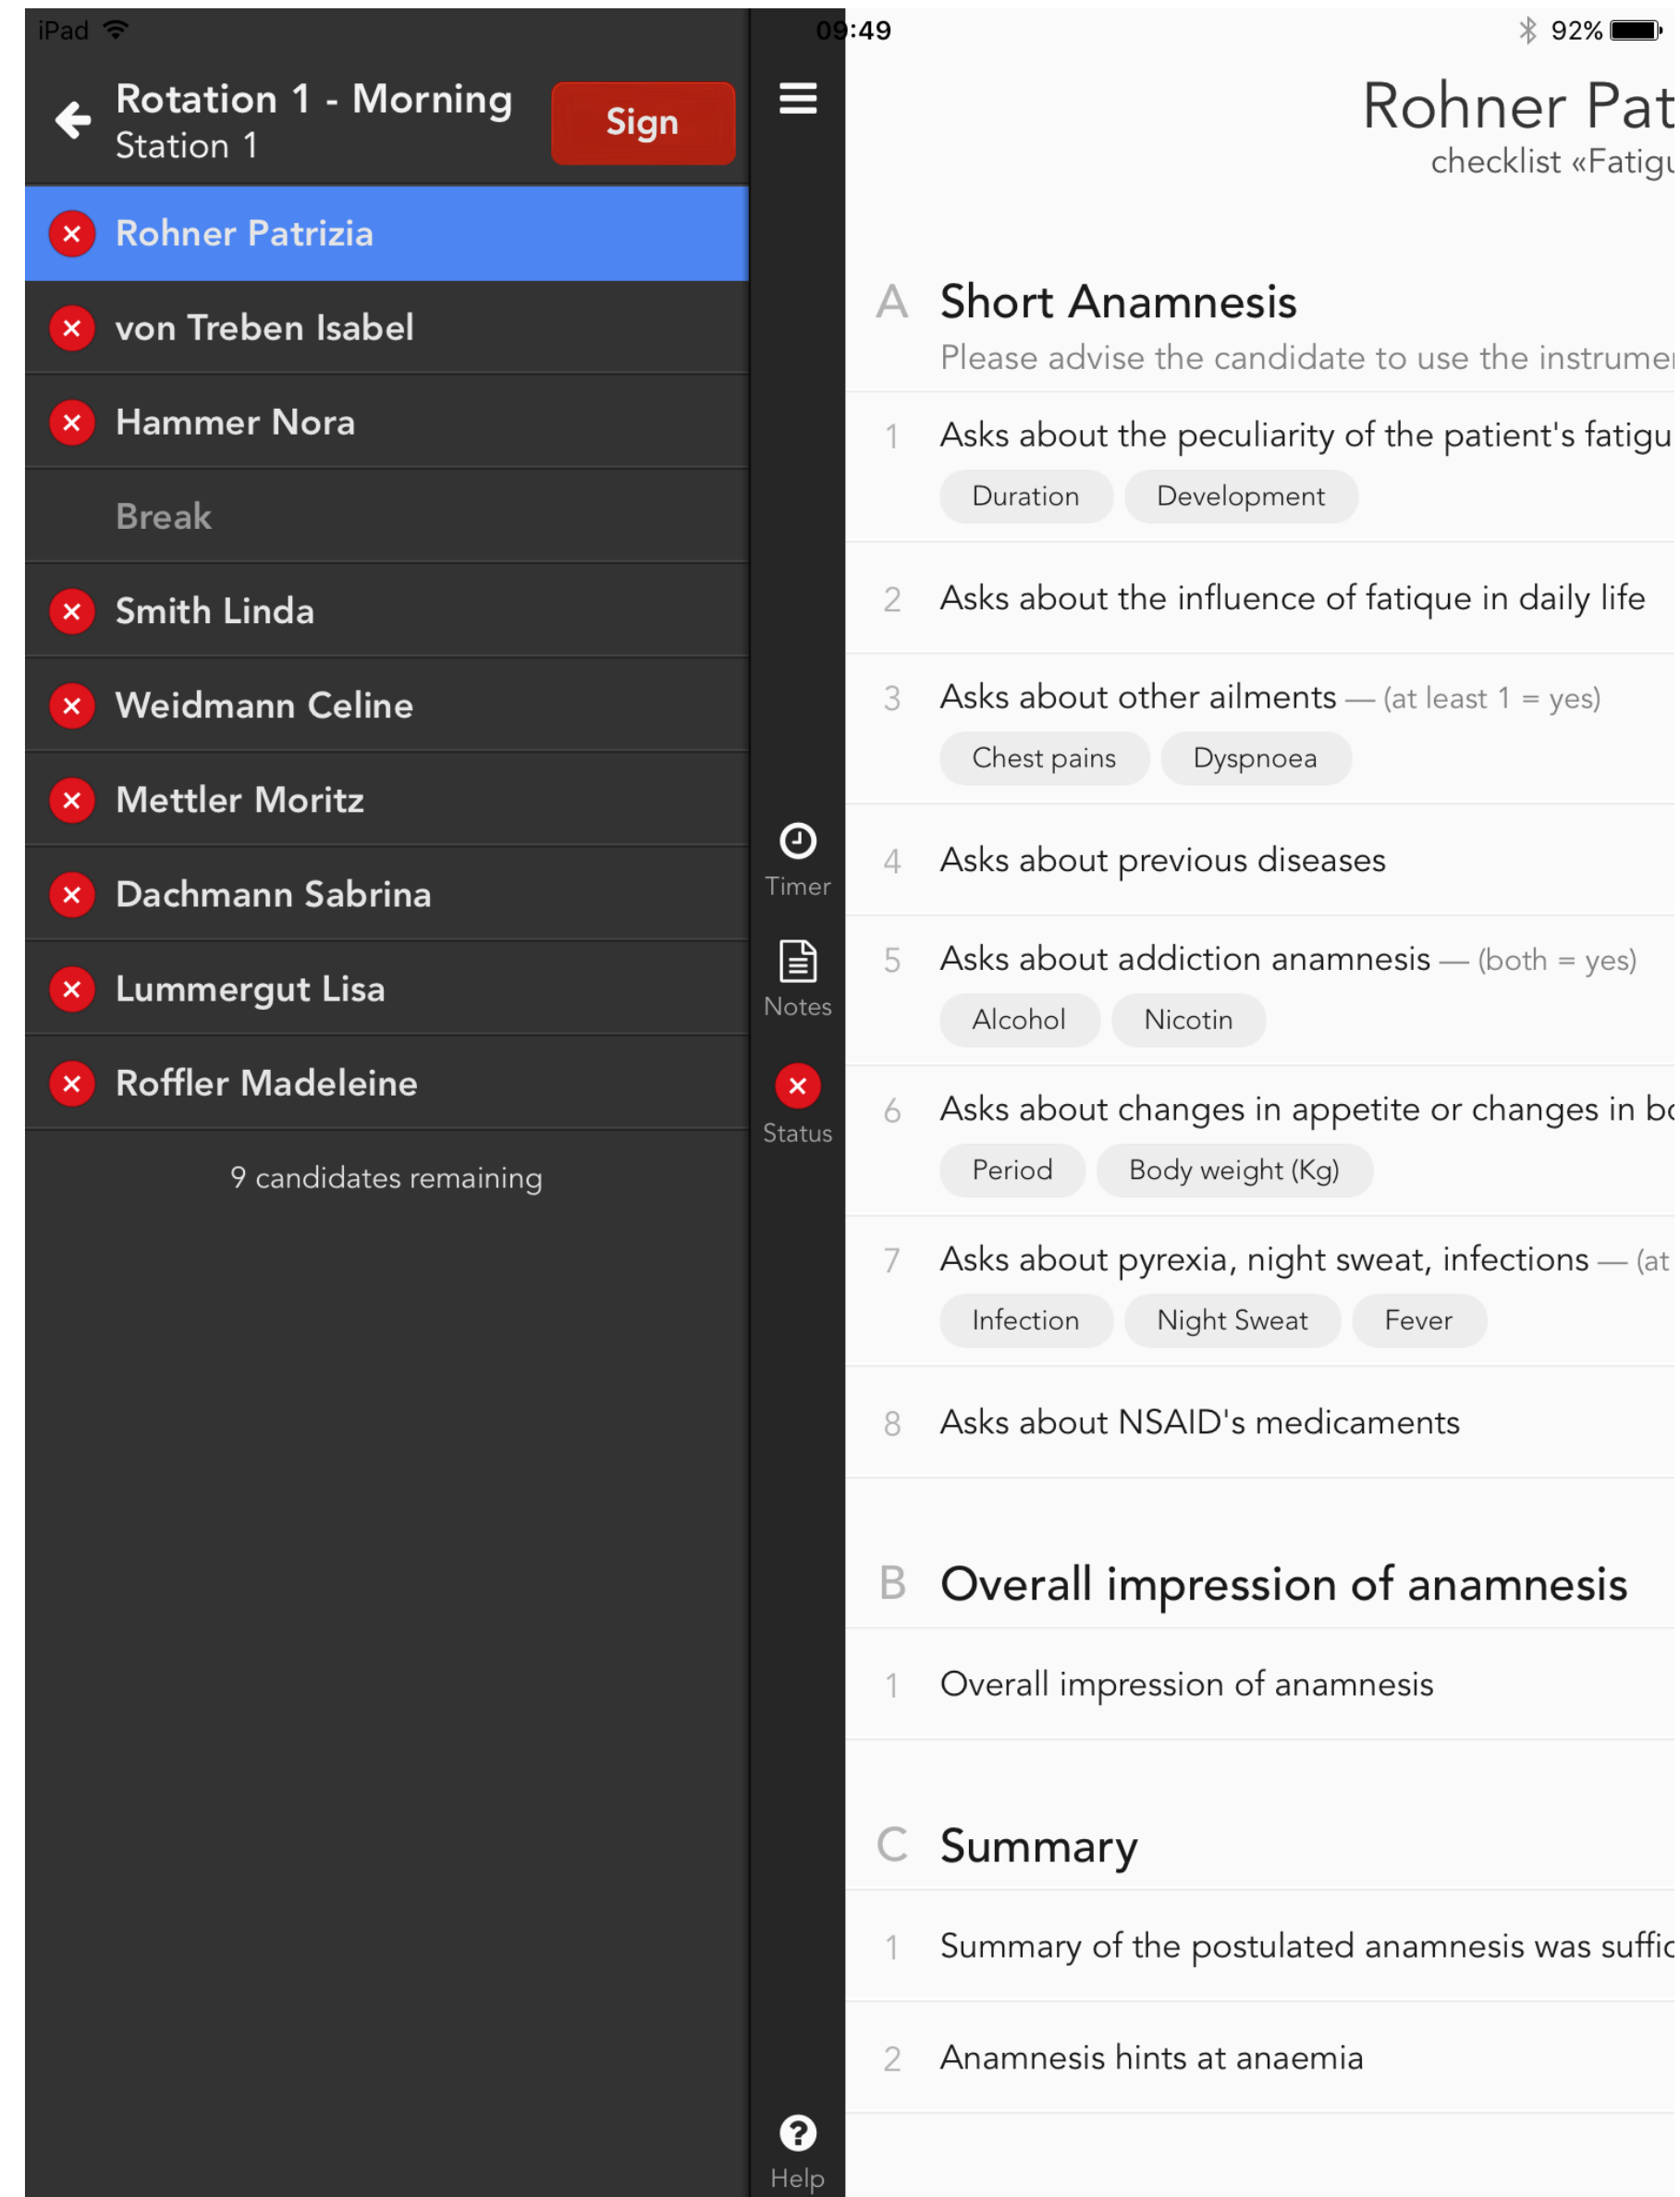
iPad 09:49 92%

Rotation 1 - Morning
Station 1

Sign

Rohner Patrizia

von Treben Isabel

Hammer Nora

Break

Smith Linda

Weidmann Celine

Mettler Moritz

Dachmann Sabrina

Lummergut Lisa

Roffler Madeleine

9 candidates remaining

Timer

Notes

Status

Help

Rohner Pat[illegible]
checklist «Fatigu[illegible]

A Short Anamnesis
Please advise the candidate to use the instrume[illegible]

1 Asks about the peculiarity of the patient's fatigu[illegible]
Duration Development

2 Asks about the influence of fatique in daily life

3 Asks about other ailments — (at least 1 = yes)
Chest pains Dyspnoea

4 Asks about previous diseases

5 Asks about addiction anamnesis — (both = yes)
Alcohol Nicotin

6 Asks about changes in appetite or changes in b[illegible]
Period Body weight (Kg)

7 Asks about pyrexia, night sweat, infections — (at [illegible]
Infection Night Sweat Fever

8 Asks about NSAID's medicaments

B Overall impression of anamnesis

1 Overall impression of anamnesis

C Summary

1 Summary of the postulated anamnesis was suffic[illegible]

2 Anamnesis hints at anaemia